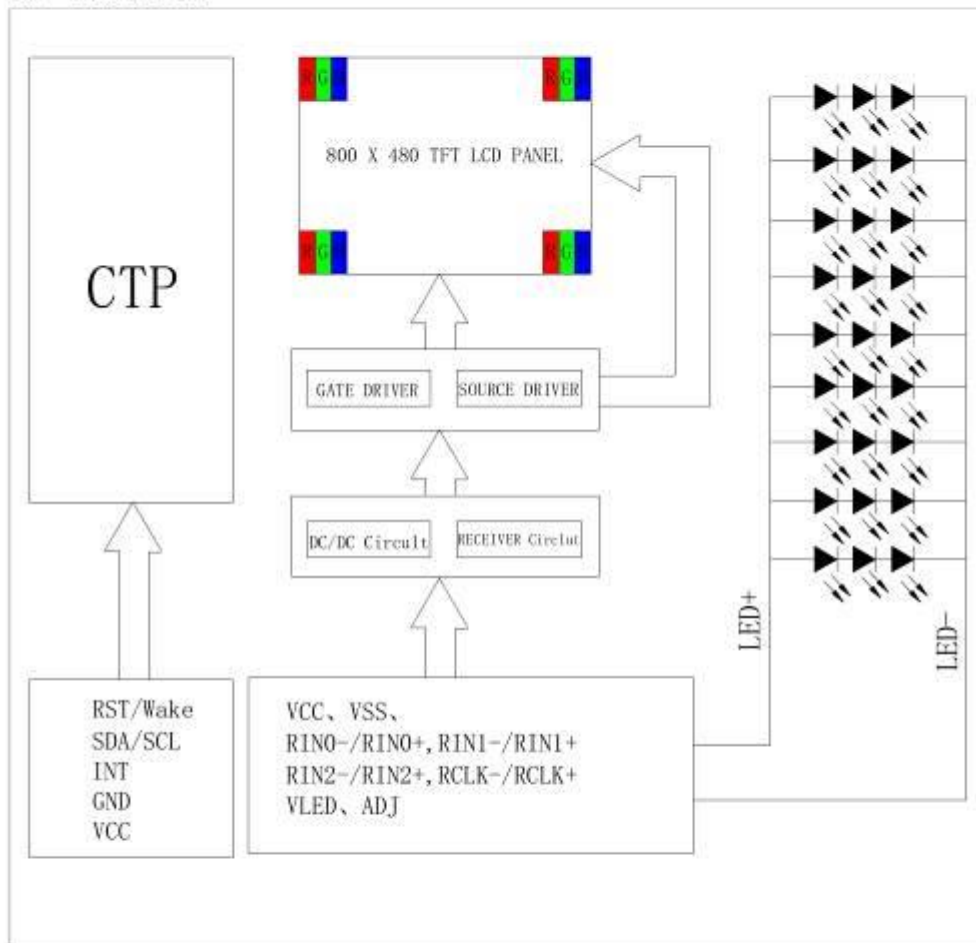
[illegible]

RGB RGB

800 X 480 TFT LCD PANEL

RGB RGB

CTP

GATE DRIVER

SOURCE DRIVER

DC/DC Circult

RECEIVER Circlut

LED+

LED-

RST/Wake
SDA/SCL
INT
GND
VCC

VCC、VSS、
RIN0-/RIN0+,RIN1-/RIN1+
RIN2-/RIN2+,RCLK-/RCLK+
VLED、ADJ